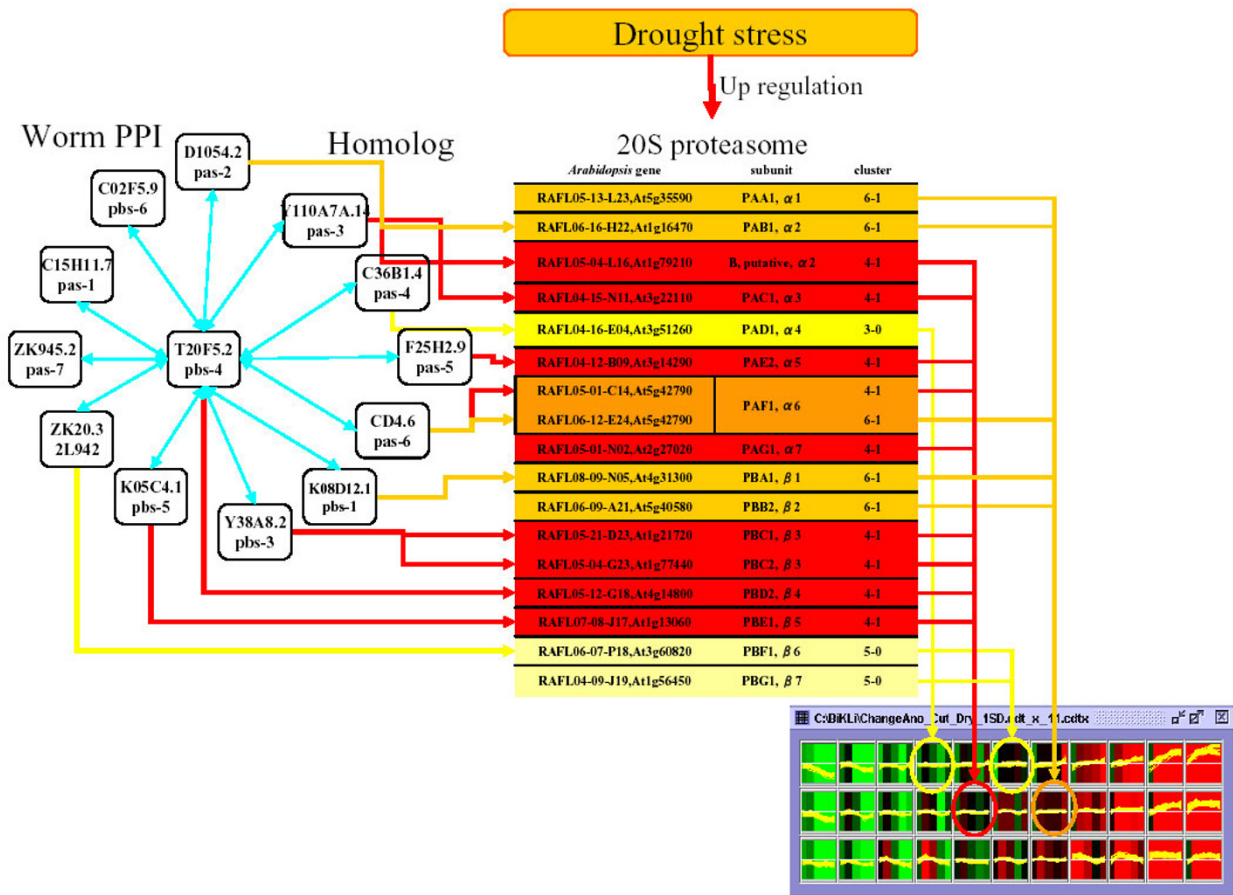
Drought stress

Up regulation

Worm PPI

Homolog

20S proteasome

D1054.2 pas-2

C02F5.9 pbs-6

Y110A7A.14 pas-3

C15H11.7 pas-1

C36B1.4 pas-4

ZK945.2 pas-7

T20F5.2 pbs-4

F25H2.9 pas-5

ZK20.3 2L942

CD4.6 pas-6

K05C4.1 pbs-5

K08D12.1 pbs-1

Y38A8.2 pbs-3

| *Arabidopsis* gene | subunit | cluster |
|---|---|---|
| RAFL05-13-L23,At5g35590 | PAA1, $\alpha$1 | 6-1 |
| RAFL06-16-H22,At1g16470 | PAB1, $\alpha$2 | 6-1 |
| RAFL05-04-L16,At1g79210 | B, putative, $\alpha$2 | 4-1 |
| RAFL04-15-N11,At3g22110 | PAC1, $\alpha$3 | 4-1 |
| RAFL04-16-E04,At3g51260 | PAD1, $\alpha$4 | 3-0 |
| RAFL04-12-B09,At3g14290 | PAE2, $\alpha$5 | 4-1 |
| RAFL05-01-C14,At5g42790 | PAF1, $\alpha$6 | 4-1 |
| RAFL06-12-E24,At5g42790 | PAF1, $\alpha$6 | 6-1 |
| RAFL05-01-N02,At2g27020 | PAG1, $\alpha$7 | 4-1 |
| RAFL08-09-N05,At4g31300 | PBA1, $\beta$1 | 6-1 |
| RAFL06-09-A21,At5g40580 | PBB2, $\beta$2 | 6-1 |
| RAFL05-21-D23,At1g21720 | PBC1, $\beta$3 | 4-1 |
| RAFL05-04-G23,At1g77440 | PBC2, $\beta$3 | 4-1 |
| RAFL05-12-G18,At4g14800 | PBD2, $\beta$4 | 4-1 |
| RAFL07-08-J17,At1g13060 | PBE1, $\beta$5 | 4-1 |
| RAFL06-07-P18,At3g60820 | PBF1, $\beta$6 | 5-0 |
| RAFL04-09-J19,At1g56450 | PBG1, $\beta$7 | 5-0 |

C:\BiKLi\ChangeAno_Cut_Dry_1SD.cdt_x_11.cdtx